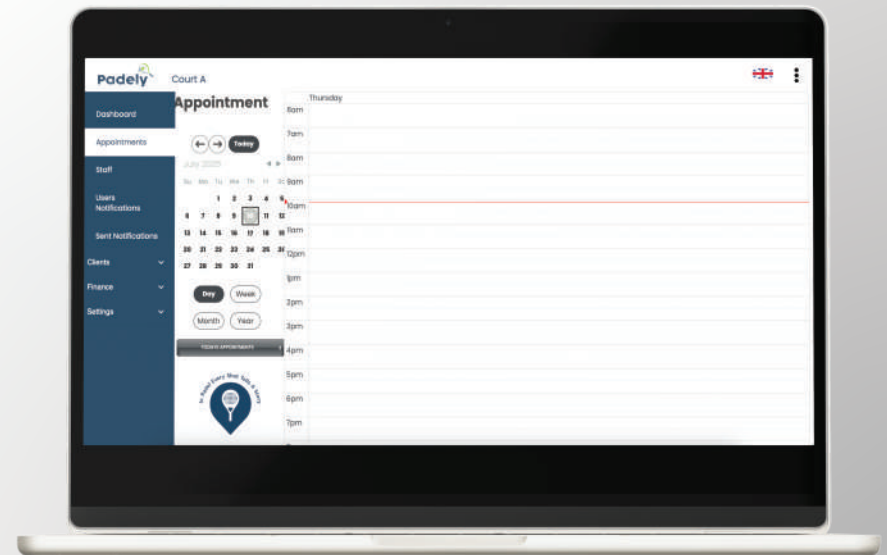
Padely Court A

Dashboard
Appointments
Staff
Users Notifications
Sent Notifications
Clients
Finance
Settings

Appointment

Today

July 2025

| Su | Mo | Tu | We | Th | Fr | Sa |
|---|---|---|---|---|---|---|
| | | 1 | 2 | 3 | 4 | 5 |
| 6 | 7 | 8 | 9 | 10 | 11 | 12 |
| 13 | 14 | 15 | 16 | 17 | 18 | 19 |
| 20 | 21 | 22 | 23 | 24 | 25 | 26 |
| 27 | 28 | 29 | 30 | 31 | | |

Day Week
Month Year

TODAYS APPOINTMENTS

In Padel Every Shot Tells A Story

Thursday
6am
7am
8am
9am
10am
11am
12pm
1pm
2pm
3pm
4pm
5pm
6pm
7pm